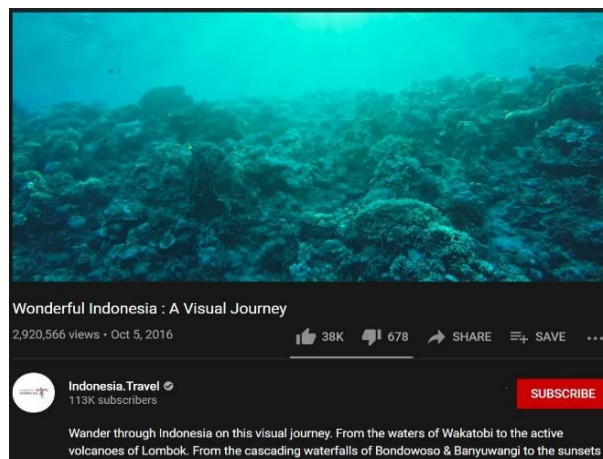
Wonderful Indonesia : A Visual Journey

2,920,566 views • Oct 5, 2016

38K 678 SHARE SAVE

Indonesia.Travel
113K subscribers

SUBSCRIBE

Wander through Indonesia on this visual journey. From the waters of Wakatobi to the active volcanoes of Lombok. From the cascading waterfalls of Bondowoso & Banyuwangi to the sunsets